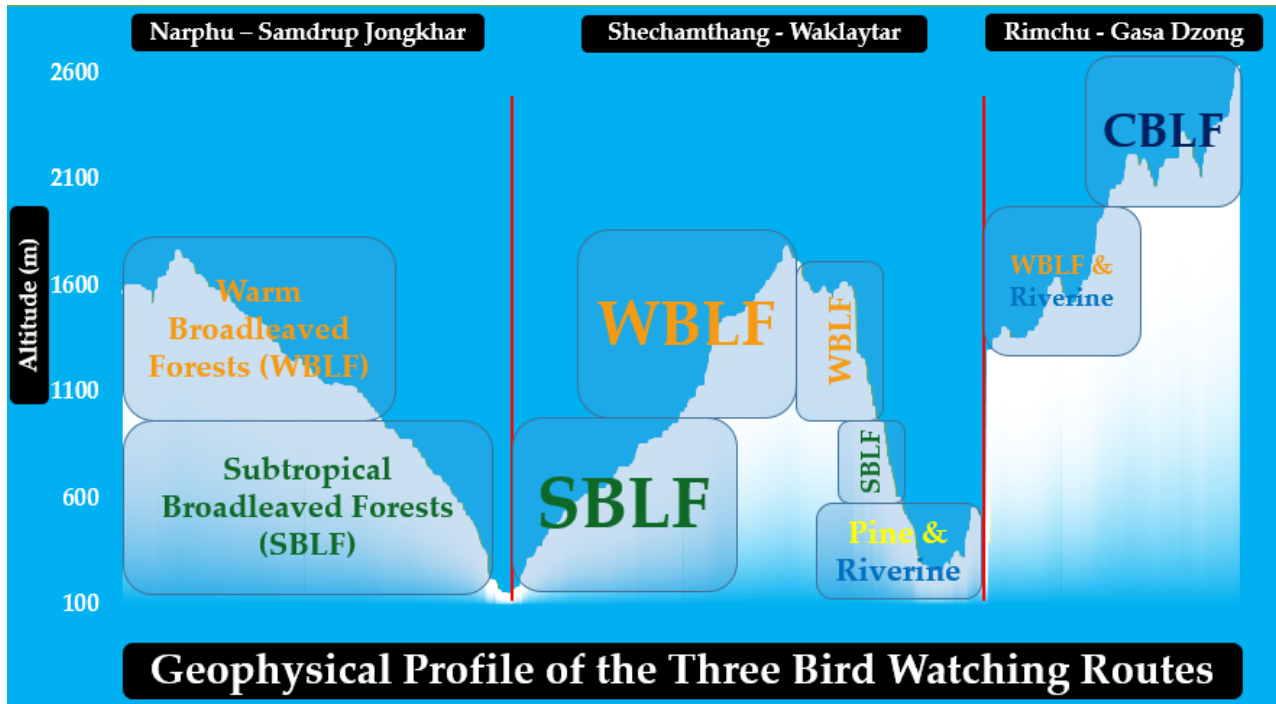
Narphu – Samdrup Jongkhar

Shechamthang - Waklaytar

Rimchu - Gasa Dzong

2600
2100
1600
1100
600
100

Altitude (m)

Warm Broadleaved Forests (WBLF)

Subtropical Broadleaved Forests (SBLF)

WBLF

SBLF

WBLF

SBLF

Pine & Riverine

CBLF

WBLF & Riverine

Geophysical Profile of the Three Bird Watching Routes